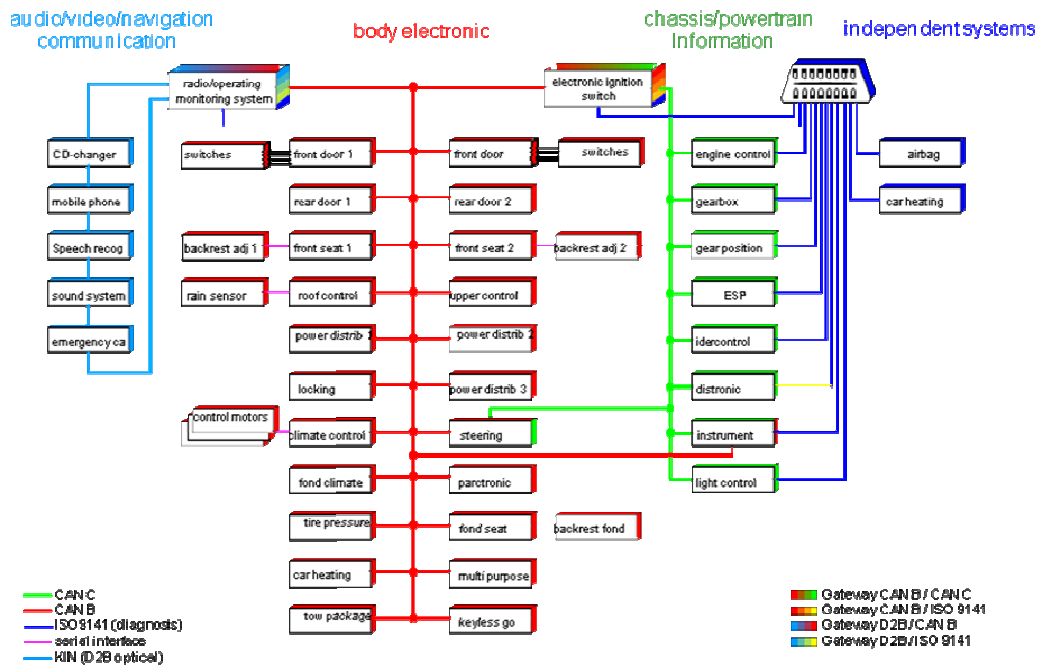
audio/video/navigation communication

body electronic

chassis/powertrain information

independent systems

radio/operating monitoring system

electronic ignition switch

CD-changer

mobile phone

Speech recog

sound system

emergency ca

switches

front door 1

front door

switches

rear door 1

rear door 2

backrest adj 1

front seat 1

front seat 2

backrest adj 2

rain sensor

roof control

upper control

power distrib 1

power distrib 2

locking

power distrib 3

control motors

climate control

steering

fond climate

parctronic

tire pressure

fond seat

backrest fond

car heating

multi purpose

tow package

keyless go

engine control

gearbox

gear position

ESP

idercontrol

distronic

instrument

light control

airbag

car heating

CAN C

CAN B

ISO 9141 (diagnosis)

serial interface

KIN (D2B optical)

Gateway CAN B / CAN C

Gateway CAN B / ISO 9141

Gateway D2B / CAN B

Gateway D2B / ISO 9141